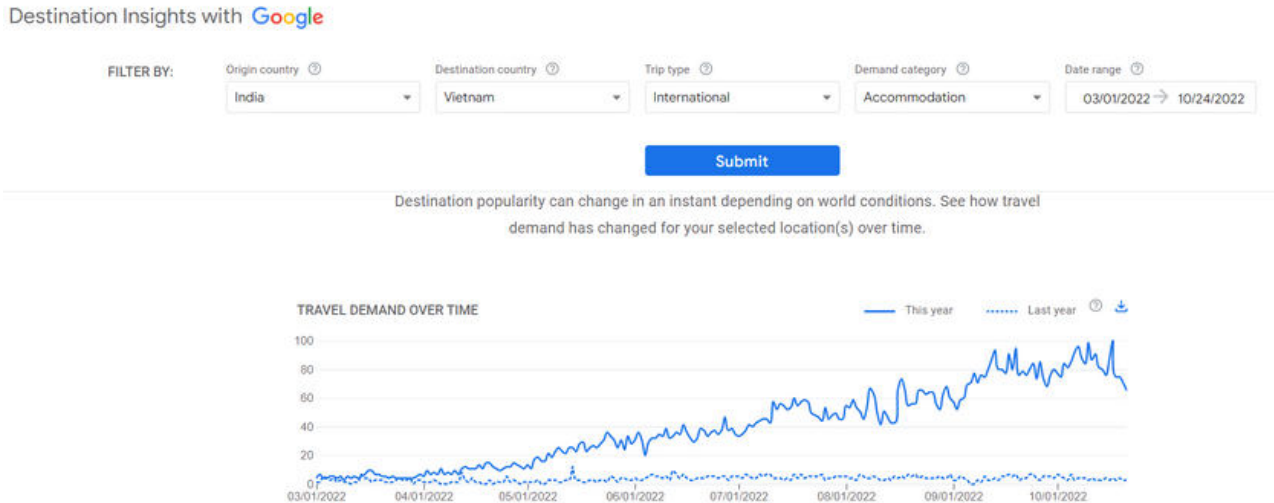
Destination Insights with Google

FILTER BY:

Origin country ⓘ
India

Destination country ⓘ
Vietnam

Trip type ⓘ
International

Demand category ⓘ
Accommodation

Date range ⓘ
03/01/2022 → 10/24/2022

Submit

Destination popularity can change in an instant depending on world conditions. See how travel demand has changed for your selected location(s) over time.

TRAVEL DEMAND OVER TIME

This year
Last year

100
80
60
40
20
0

03/01/2022
04/01/2022
05/01/2022
06/01/2022
07/01/2022
08/01/2022
09/01/2022
10/01/2022